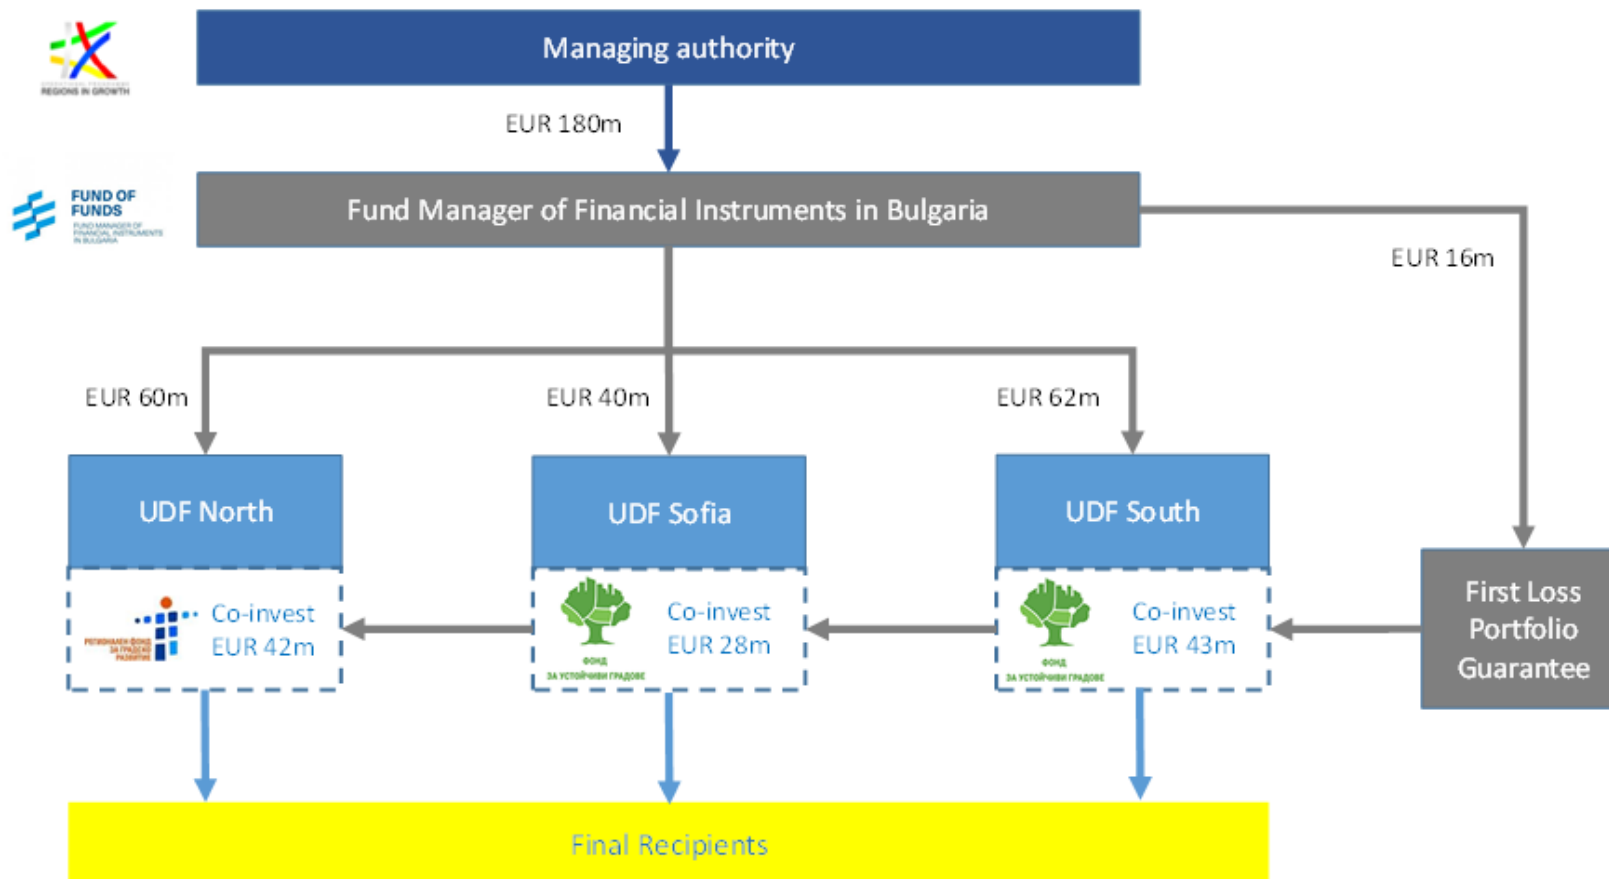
REGIONS IN GROWTH

Managing authority

EUR 180m

FUND OF FUNDS
FUND MANAGER OF FINANCIAL INSTRUMENTS IN BULGARIA

Fund Manager of Financial Instruments in Bulgaria

EUR 16m

EUR 60m

EUR 40m

EUR 62m

UDF North

РЕГИОНАЛЕН ФОНД ЗА ГРАДСКО РАЗВИТИЕ

Co-invest
EUR 42m

UDF Sofia

ФОНД ЗА УСТОЙЧИВИ ГРАДОВЕ

Co-invest
EUR 28m

UDF South

ФОНД ЗА УСТОЙЧИВИ ГРАДОВЕ

Co-invest
EUR 43m

First Loss Portfolio Guarantee

Final Recipients